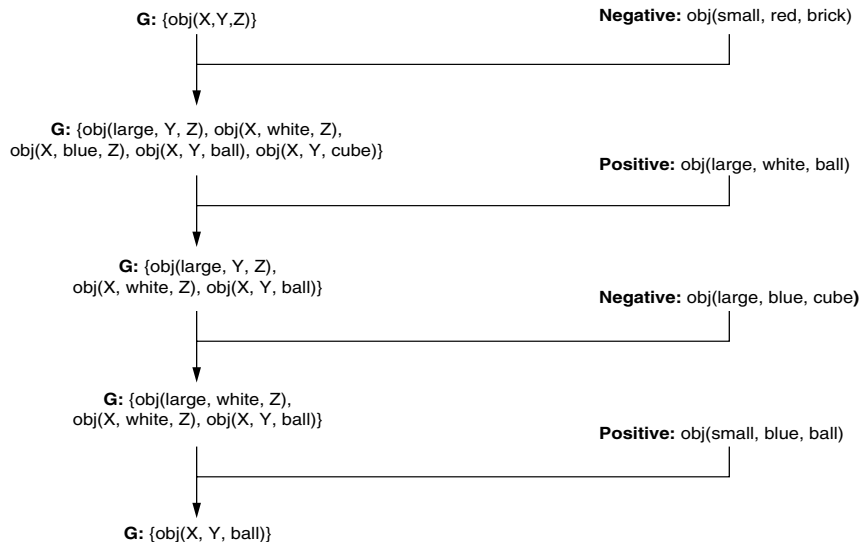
G: {obj(X,Y,Z)}

Negative: obj(small, red, brick)

G: {obj(large, Y, Z), obj(X, white, Z), obj(X, blue, Z), obj(X, Y, ball), obj(X, Y, cube)}

Positive: obj(large, white, ball)

G: {obj(large, Y, Z), obj(X, white, Z), obj(X, Y, ball)}

Negative: obj(large, blue, cube)

G: {obj(large, white, Z), obj(X, white, Z), obj(X, Y, ball)}

Positive: obj(small, blue, ball)

G: {obj(X, Y, ball)}